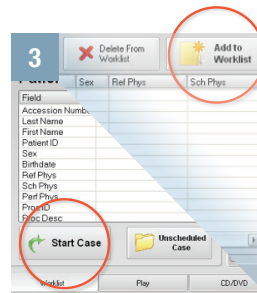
3

Delete From Worklist

Add to Worklist

Patie

Sex

Ref Phys

Sch Phys

Field

Accession Numb

Last Name

First Name

Patient ID

Sex

Birthdate

Ref Phys

Sch Phys

Perf Phys

Proc ID

Proc Desc

Start Case

Unscheduled Case

Worklist

Play

CD/DVD